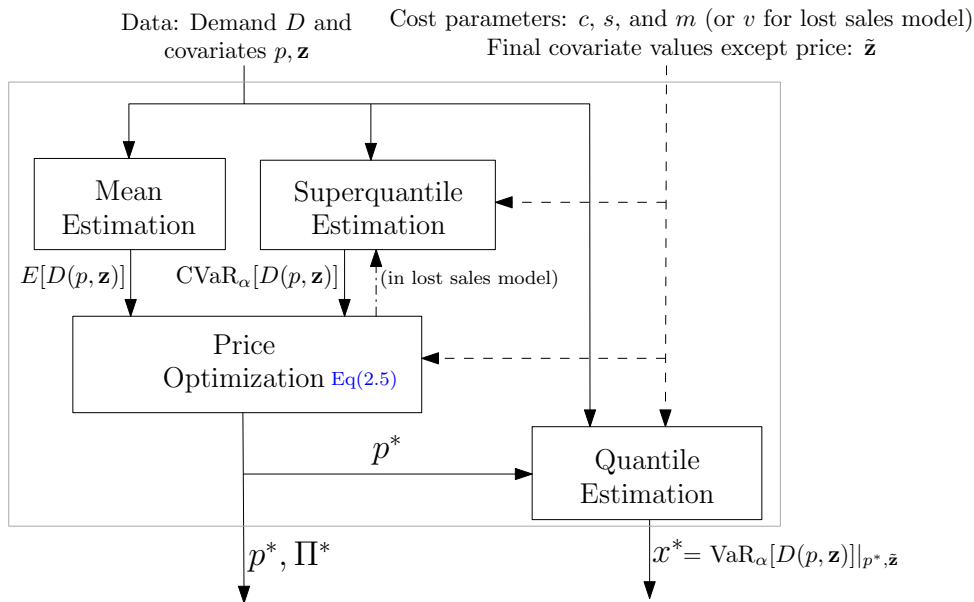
Data: Demand $D$ and covariates $p, \mathbf{z}$

Cost parameters: $c$, $s$, and $m$ (or $v$ for lost sales model)
Final covariate values except price: $\tilde{\mathbf{z}}$

Mean Estimation

Superquantile Estimation

$E[D(p, \mathbf{z})]$

$\mathrm{CVaR}_\alpha[D(p, \mathbf{z})]$

(in lost sales model)

Price Optimization Eq(2.5)

$p^*$

Quantile Estimation

$p^*, \Pi^*$

$x^* = \mathrm{VaR}_\alpha[D(p, \mathbf{z})]|_{p^*, \tilde{\mathbf{z}}}$